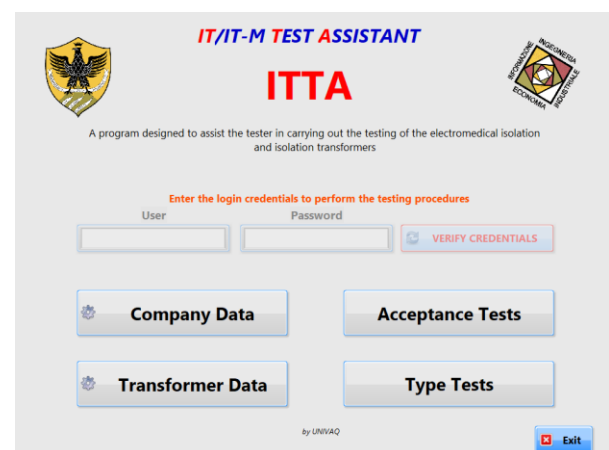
IT/IT-M TEST ASSISTANT

ITTA

INGEGNERIA INFORMAZIONE ECONOMIA INDUSTRIALE

A program designed to assist the tester in carrying out the testing of the electromedical isolation and isolation transformers

Enter the login credentials to perform the testing procedures

User

Password

VERIFY CREDENTIALS

Company Data

Acceptance Tests

Transformer Data

Type Tests

by UNIVAQ

Exit